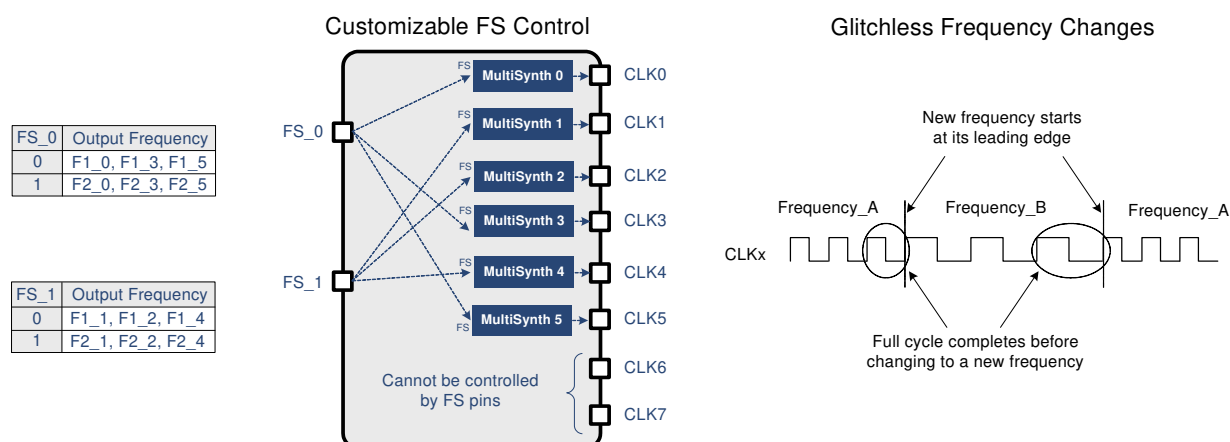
| FS_0 | Output Frequency |
|---|---|
| 0 | F1_0, F1_3, F1_5 |
| 1 | F2_0, F2_3, F2_5 |

| FS_1 | Output Frequency |
|---|---|
| 0 | F1_1, F1_2, F1_4 |
| 1 | F2_1, F2_2, F2_4 |

Customizable FS Control

FS_0

FS_1

FS MultiSynth 0 CLK0
FS MultiSynth 1 CLK1
FS MultiSynth 2 CLK2
FS MultiSynth 3 CLK3
FS MultiSynth 4 CLK4
FS MultiSynth 5 CLK5

Cannot be controlled by FS pins

CLK6
CLK7

Glitchless Frequency Changes

New frequency starts at its leading edge

Frequency_A Frequency_B Frequency_A

CLKx

Full cycle completes before changing to a new frequency